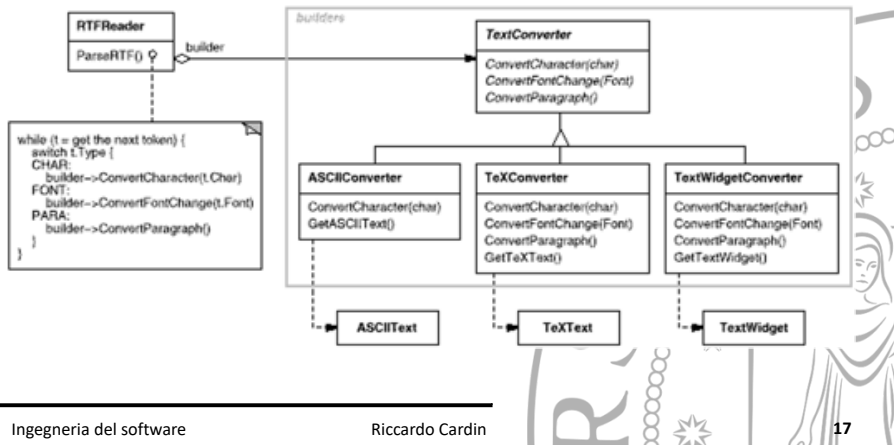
RTFReader

ParseRTF()

builder

builders

TextConverter

ConvertCharacter(char)
ConvertFontChange(Font)
ConvertParagraph()

while (t = get the next token) {
switch t.Type {
CHAR:
builder->ConvertCharacter(t.Char)
FONT:
builder->ConvertFontChange(t.Font)
PARA:
builder->ConvertParagraph()
}
}

ASCIIConverter

ConvertCharacter(char)
GetASCIIText()

TeXConverter

ConvertCharacter(char)
ConvertFontChange(Font)
ConvertParagraph()
GetTeXText()

TextWidgetConverter

ConvertCharacter(char)
ConvertFontChange(Font)
ConvertParagraph()
GetTextWidget()

ASCIIText

TeXText

TextWidget

Ingegneria del software

Riccardo Cardin

17